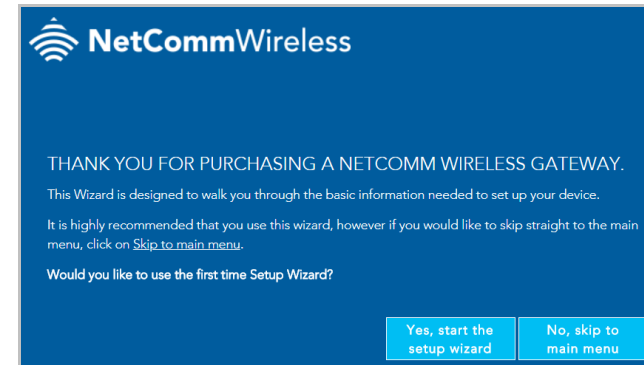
NetCommWireless

THANK YOU FOR PURCHASING A NETCOMM WIRELESS GATEWAY.

This Wizard is designed to walk you through the basic information needed to set up your device.

It is highly recommended that you use this wizard, however if you would like to skip straight to the main menu, click on Skip to main menu.

Would you like to use the first time Setup Wizard?

Yes, start the setup wizard

No, skip to main menu